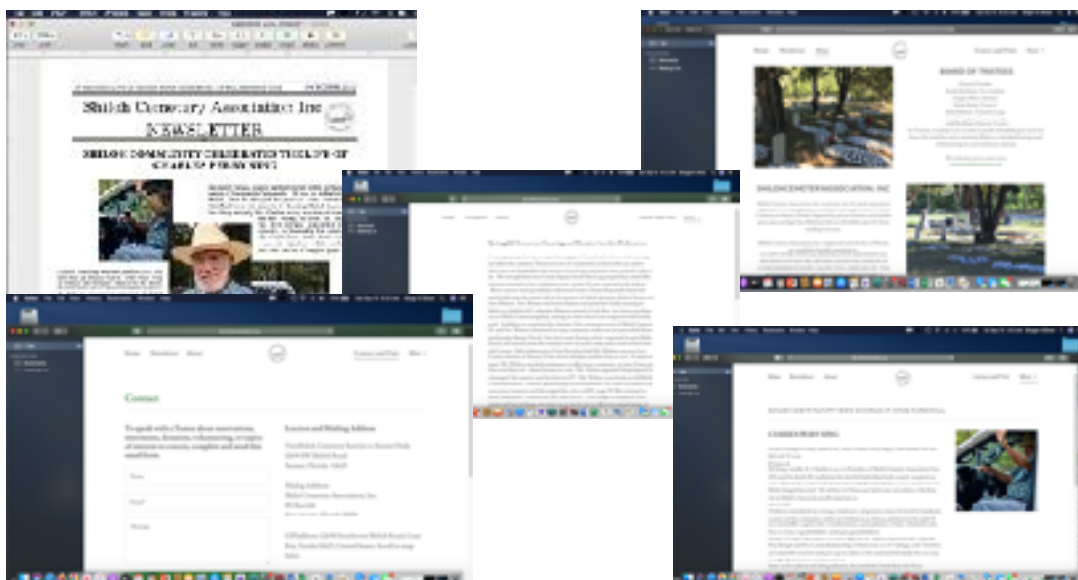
Shiloh Cemetery Association Inc

NEWSLETTER

SHILOH COMMUNITY CELEBRATES THE LIFE OF CHARLES PERRY KING

BOARD OF TRUSTEES

SHILOH CEMETERY ASSOCIATION, INC

Contact

To speak with a Trustee about reservations, interments, donations, volunteering, or topics of interest or concern, complete and send this email form.

Location and Mailing Address

CHARLES PERRY KING